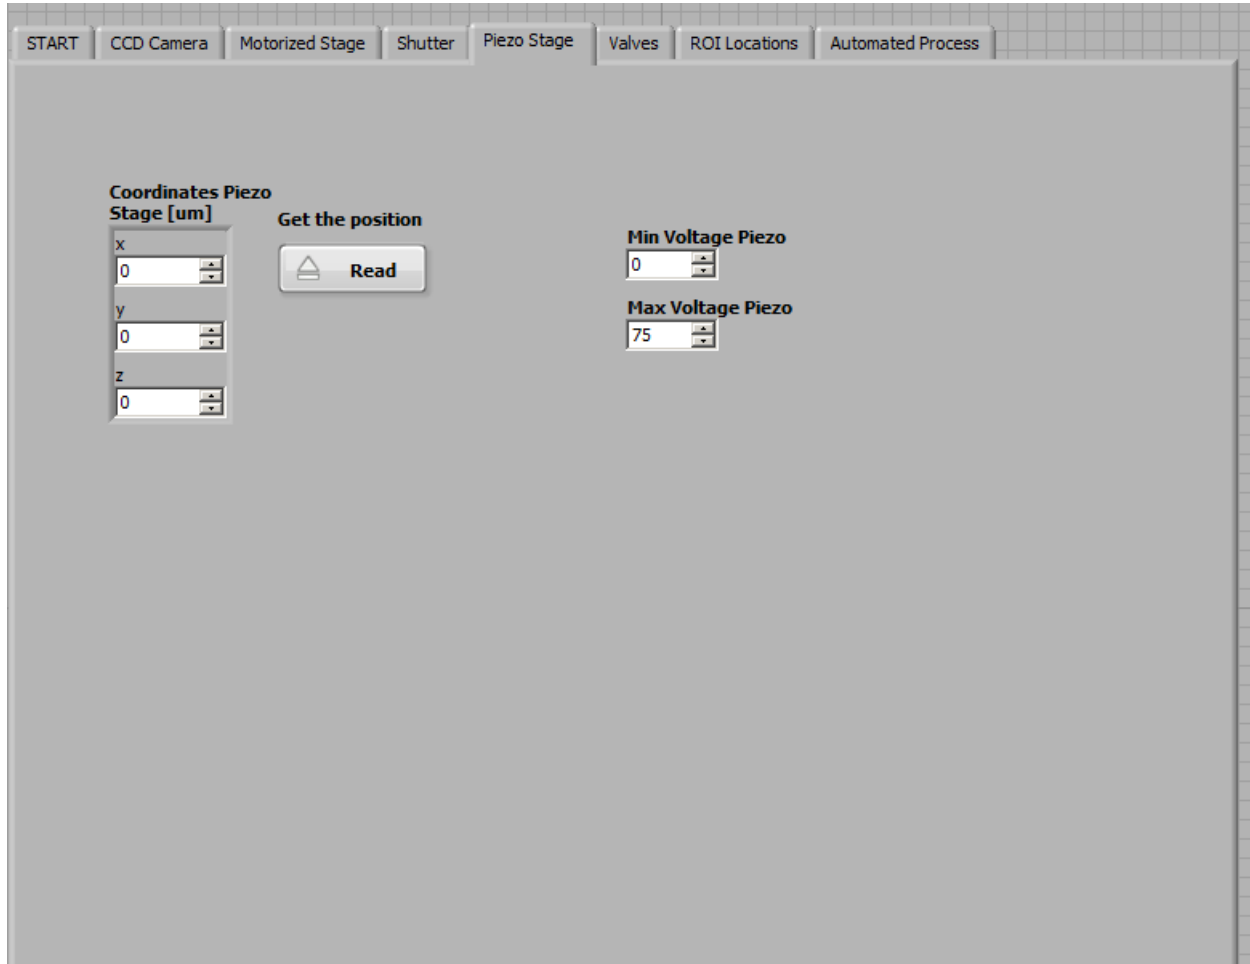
START | CCD Camera | Motorized Stage | Shutter | Piezo Stage | Valves | ROI Locations | Automated Process

Coordinates Piezo Stage [um]
x
0
y
0
z
0

Get the position
Read

Min Voltage Piezo
0

Max Voltage Piezo
75